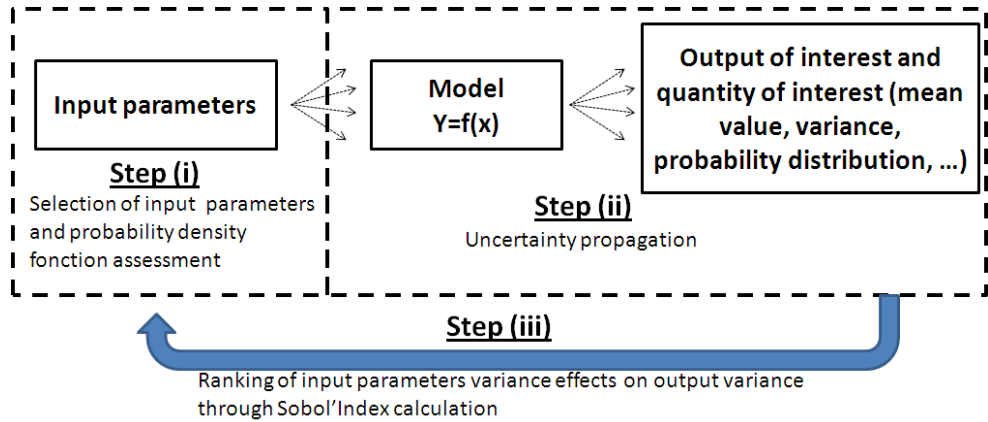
Input parameters

Step (i)

Selection of input parameters and probability density fonction assessment

Model
Y=f(x)

Output of interest and quantity of interest (mean value, variance, probability distribution, …)

Step (ii)

Uncertainty propagation

Step (iii)

Ranking of input parameters variance effects on output variance through Sobol'Index calculation